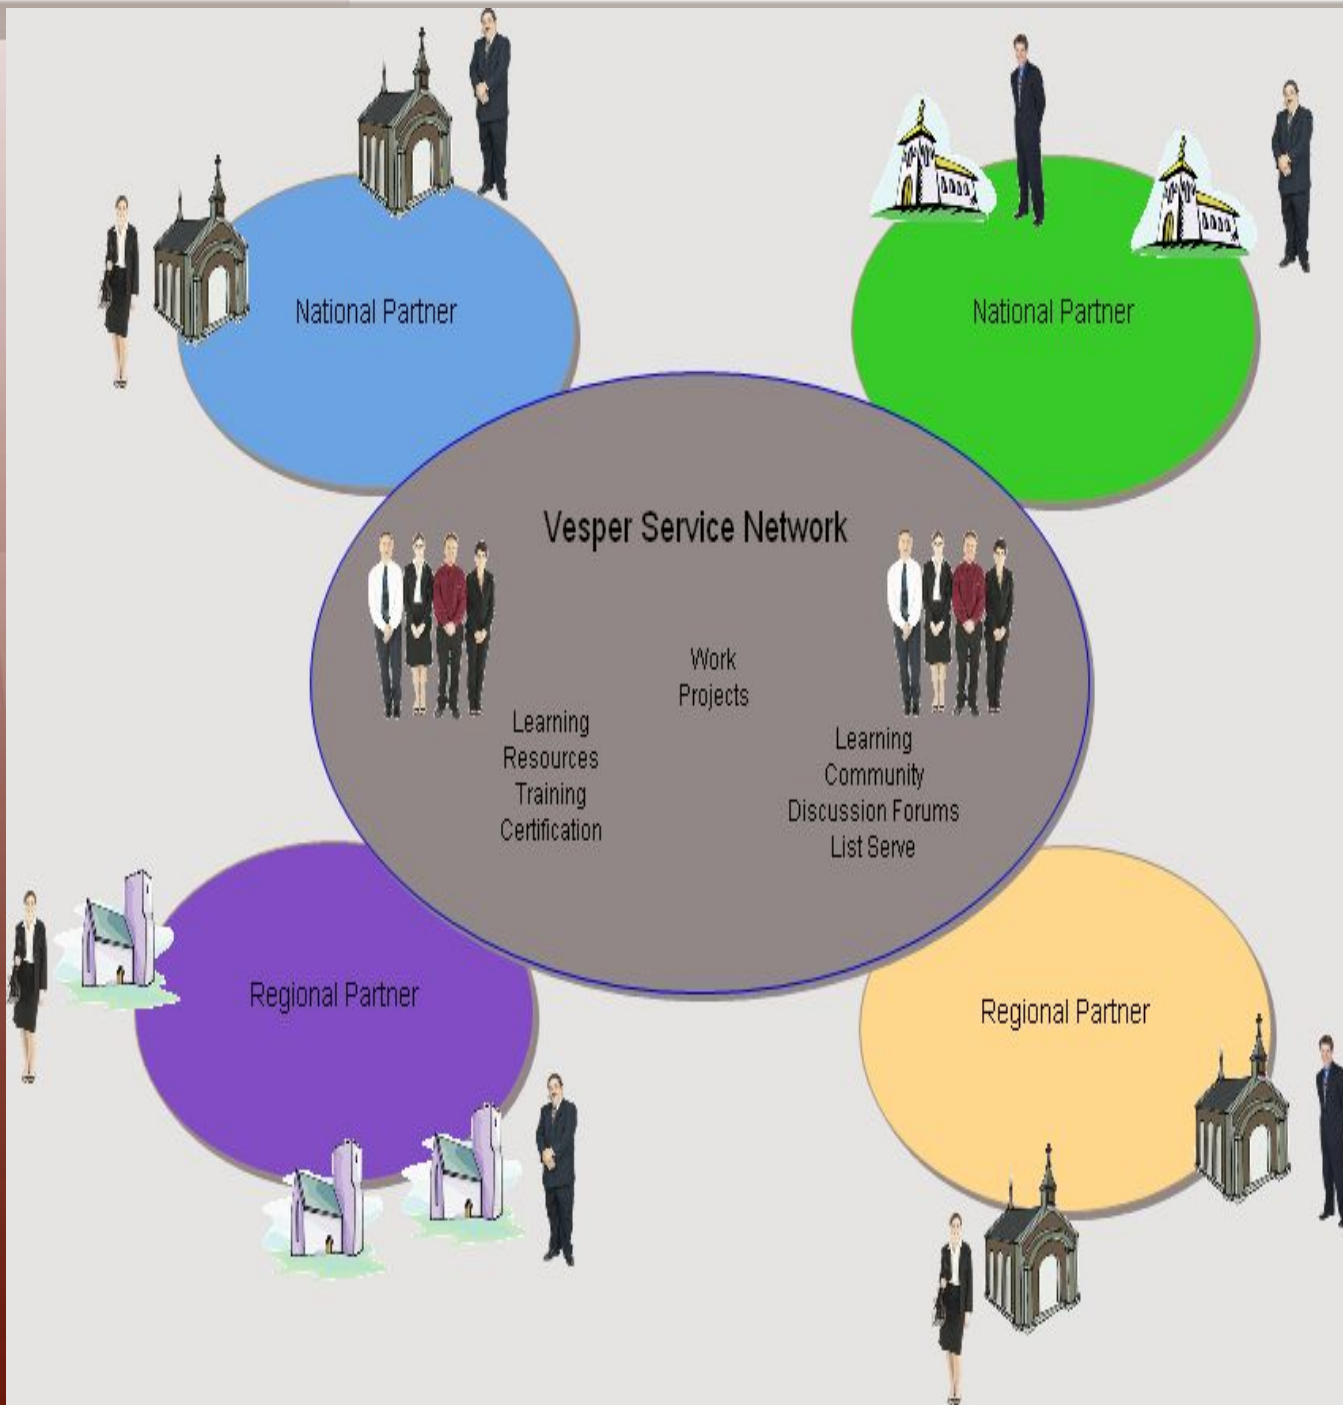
National Partner

National Partner

Vesper Service Network

Work
Projects

Learning
Resources
Training
Certification

Learning
Community
Discussion Forums
List Serve

Regional Partner

Regional Partner